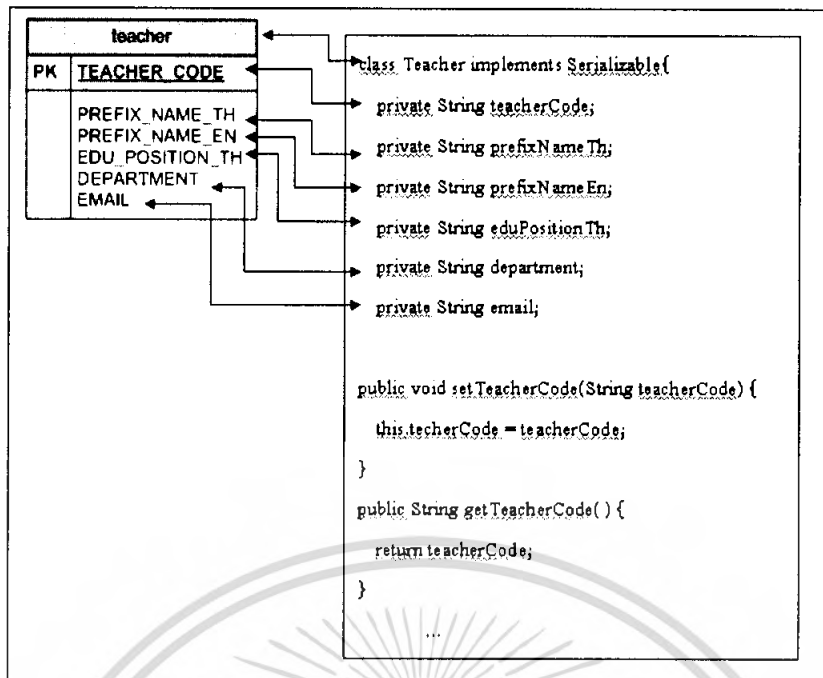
teacher

PK TEACHER_CODE

PREFIX_NAME_TH
PREFIX_NAME_EN
EDU_POSITION_TH
DEPARTMENT
EMAIL

class Teacher implements Serializable{

private String teacherCode;

private String prefixNameTh;

private String prefixNameEn;

private String eduPositionTh;

private String department;

private String email;

public void setTeacherCode(String teacherCode) {

this.techerCode = teacherCode;

}

public String getTeacherCode( ) {

return teacherCode;

}

...